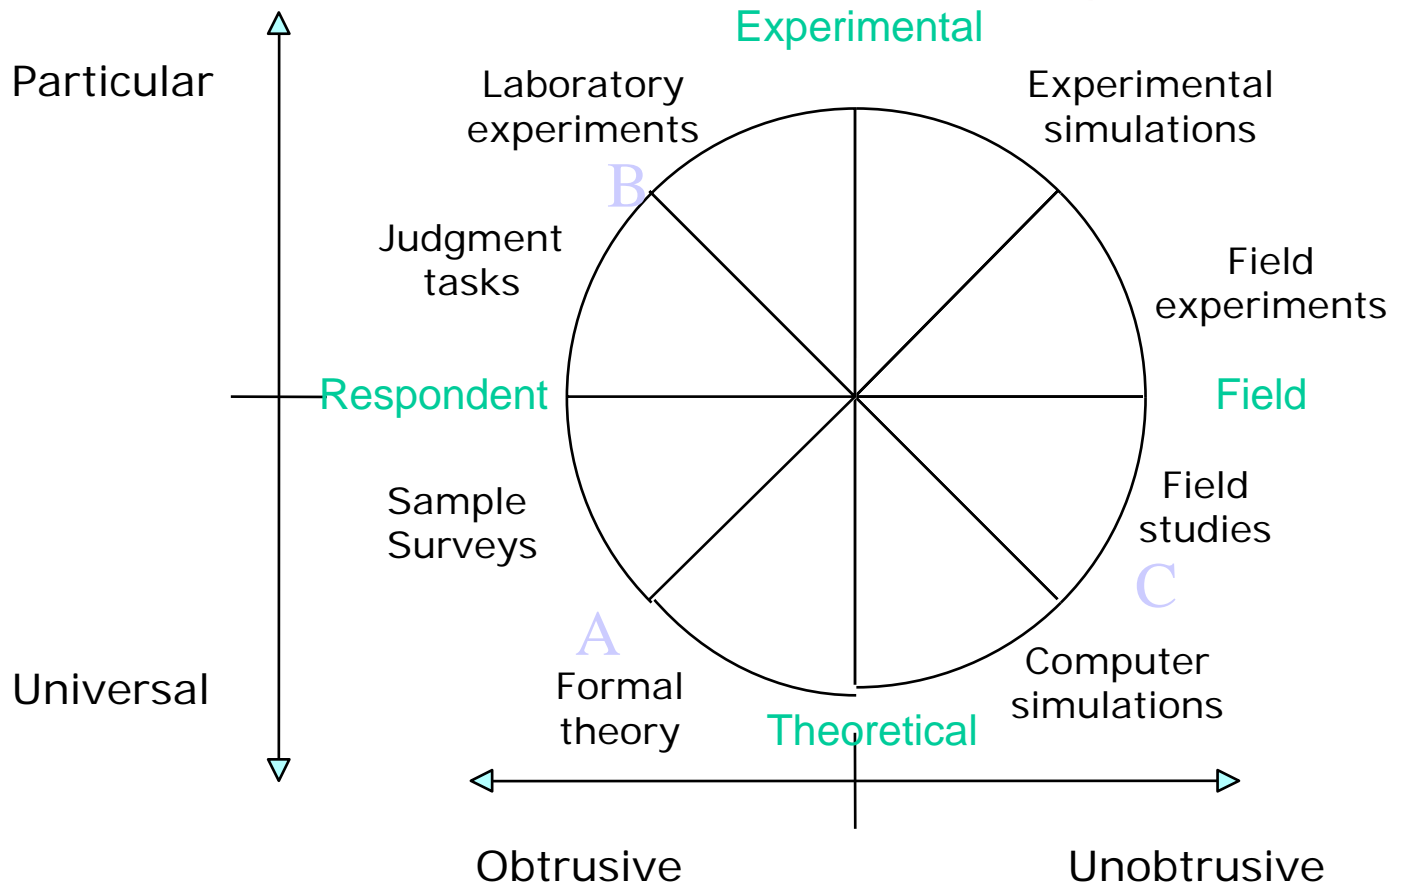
Experimental

Particular

Laboratory experiments

Experimental simulations

B

Judgment tasks

Field experiments

Respondent

Field

Sample Surveys

Field studies

C

A

Computer simulations

Universal

Formal theory

Theoretical

Obtrusive

Unobtrusive